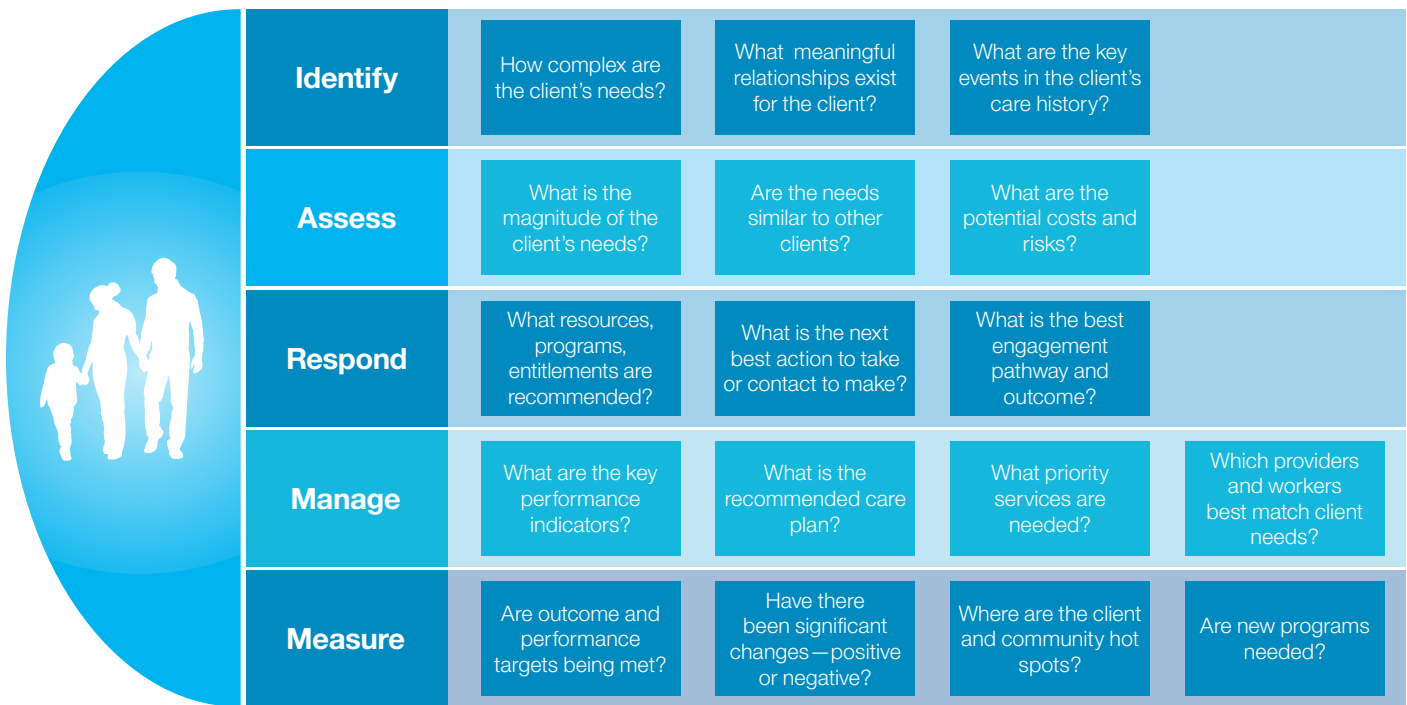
Identify

How complex are the client's needs?

What meaningful relationships exist for the client?

What are the key events in the client's care history?

Assess

What is the magnitude of the client's needs?

Are the needs similar to other clients?

What are the potential costs and risks?

Respond

What resources, programs, entitlements are recommended?

What is the next best action to take or contact to make?

What is the best engagement pathway and outcome?

Manage

What are the key performance indicators?

What is the recommended care plan?

What priority services are needed?

Which providers and workers best match client needs?

Measure

Are outcome and performance targets being met?

Have there been significant changes—positive or negative?

Where are the client and community hot spots?

Are new programs needed?